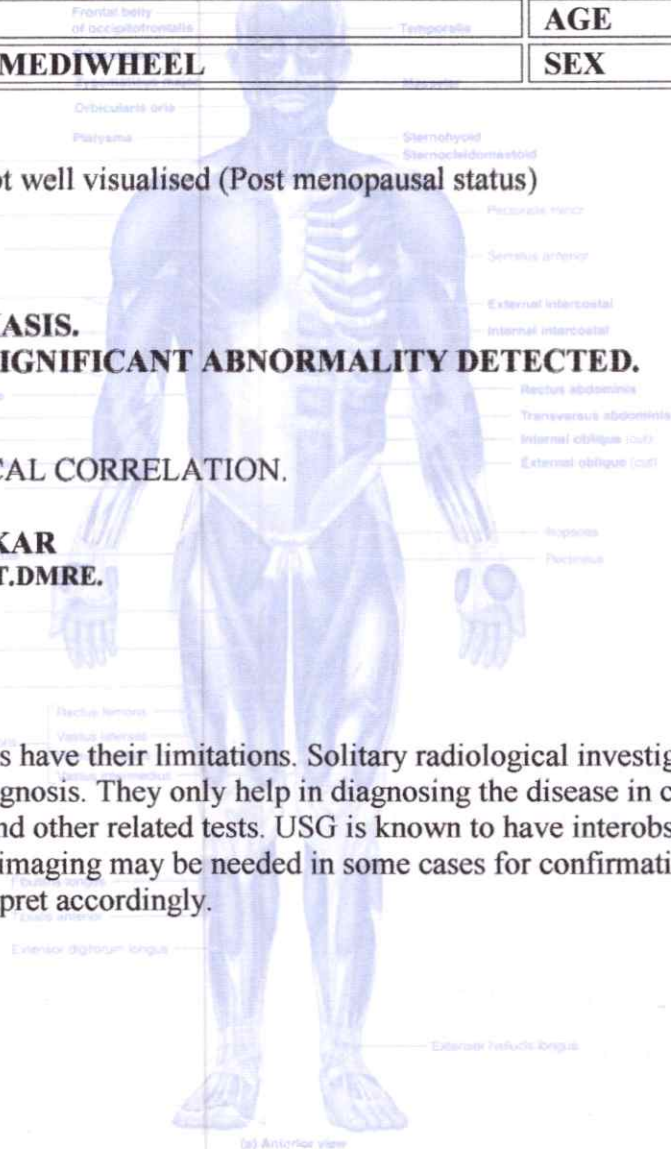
Frontal belly of occipitofrontalis

Temporalis

AGE

MEDIWHEEL

SEX

Zygomaticus major

Masseter

Orbicularis oris

Platysma

Sternohyoid

Sternocleidomastoid

ot well visualised (Post menopausal status)

Pectoralis minor

Serratus anterior

External intercostal

Internal intercostal

ASIS.

IGNIFICANT ABNORMALITY DETECTED.

Rectus abdominis

Transversus abdominis

Internal oblique (cut)

External oblique (cut)

CAL CORRELATION.

Iliopsoas

KAR

Pectineus

T.DMRE.

Rectus femoris

Vastus lateralis

Vastus medialis

s have their limitations. Solitary radiological investig agnosis. They only help in diagnosing the disease in c nd other related tests. USG is known to have interobs imaging may be needed in some cases for confirmati rpret accordingly.

Fibularis longus

Tibialis anterior

Extensor digitorum longus

Extensor hallucis longus

(a) Anterior view